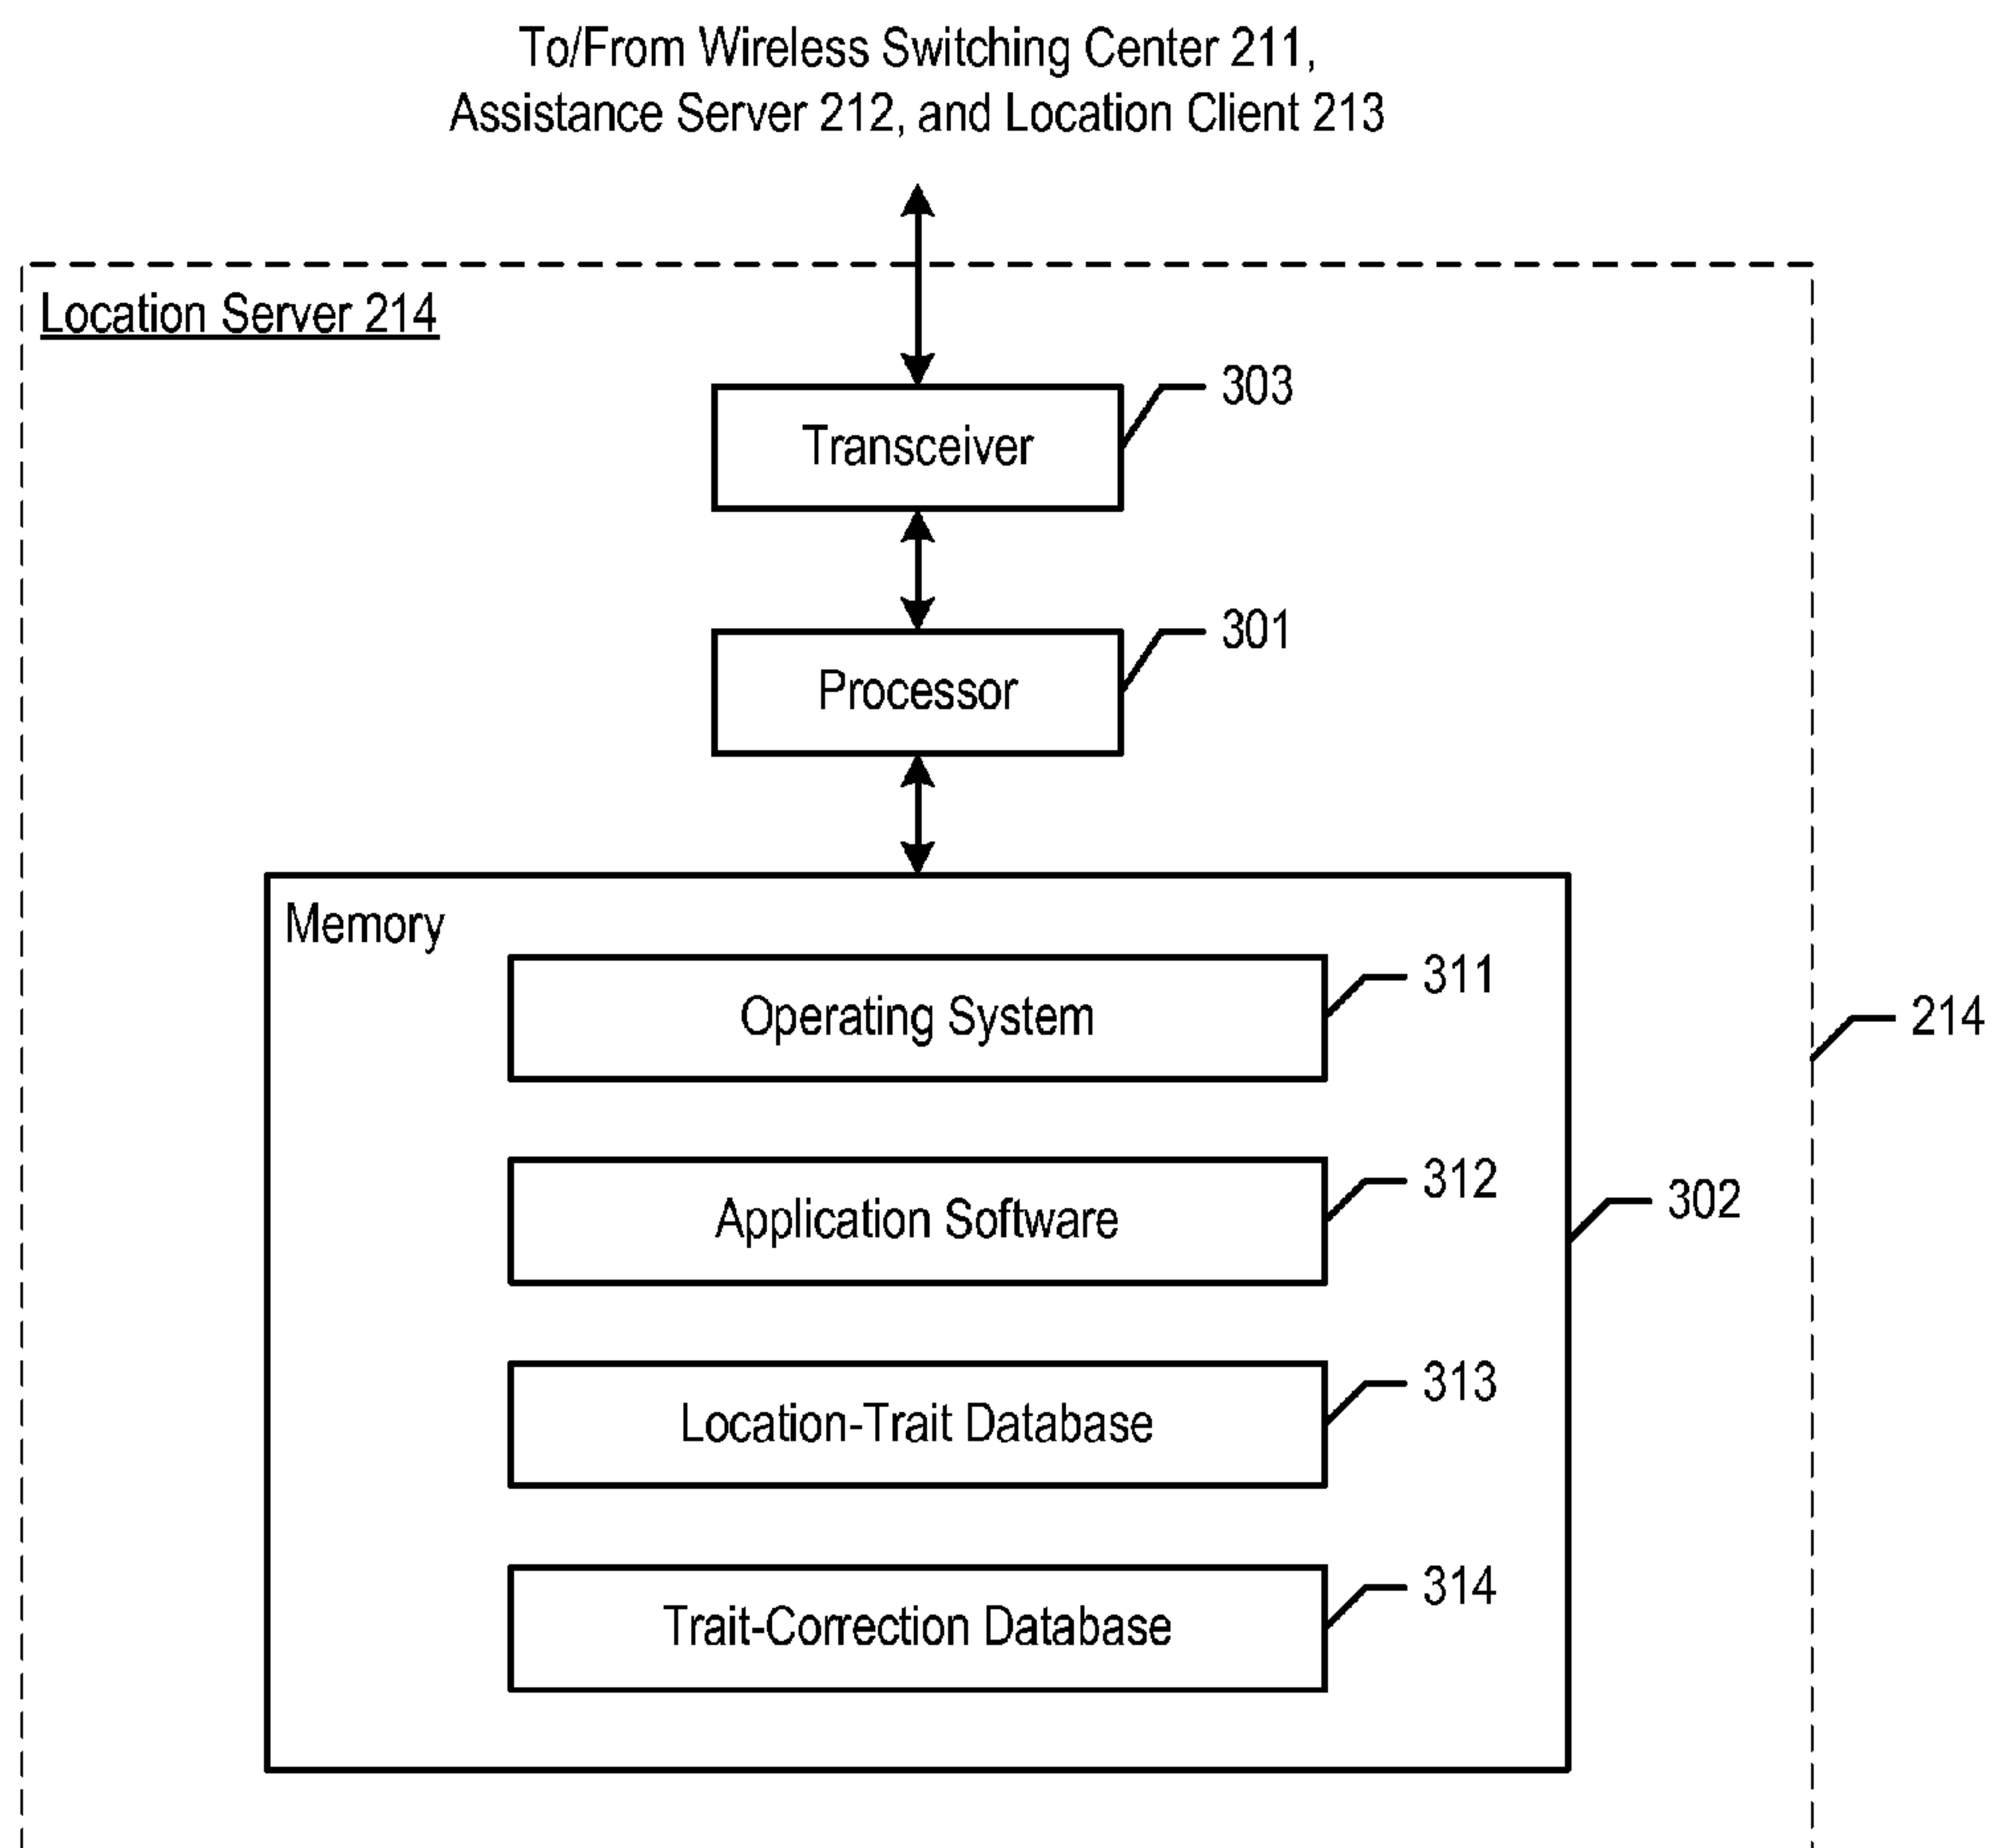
To/From Wireless Switching Center 211, Assistance Server 212, and Location Client 213

Location Server 214

Transceiver

303

Processor

301

Memory

Operating System

311

214

Application Software

312

302

Location-Trait Database

313

Trait-Correction Database

314